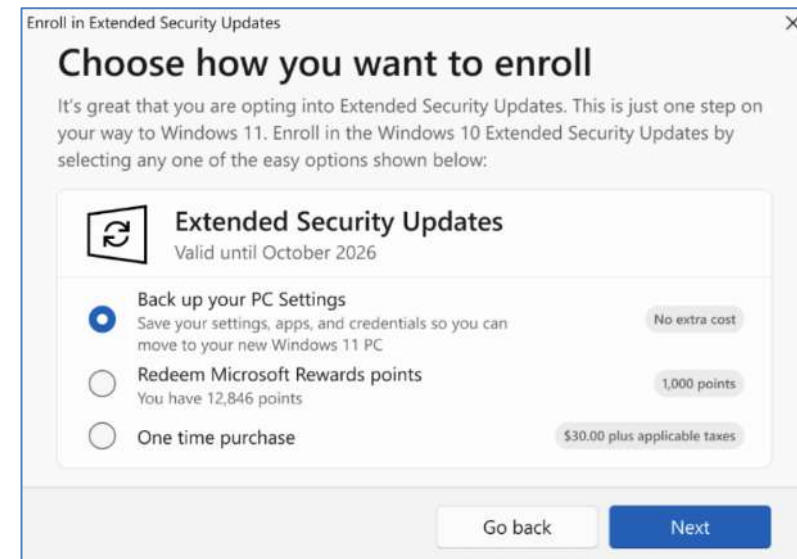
Enroll in Extended Security Updates

×

Choose how you want to enroll

It's great that you are opting into Extended Security Updates. This is just one step on your way to Windows 11. Enroll in the Windows 10 Extended Security Updates by selecting any one of the easy options shown below:

Extended Security Updates
Valid until October 2026

Back up your PC Settings
Save your settings, apps, and credentials so you can move to your new Windows 11 PC
No extra cost

Redeem Microsoft Rewards points
You have 12,846 points
1,000 points

One time purchase
$30.00 plus applicable taxes

Go back

Next